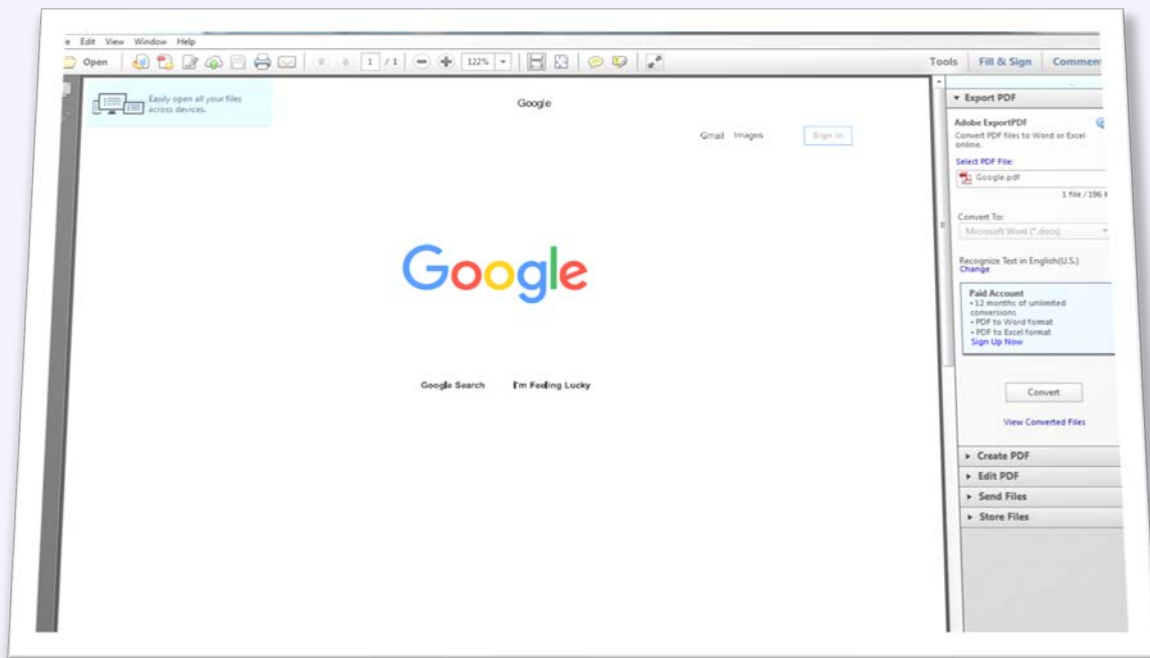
e Edit View Window Help

Open 1 / 1 122% Tools Fill & Sign Comment

Easily open all your files across devices.

Google

Gmail Images Sign in

Google

Google Search I'm Feeling Lucky

▾ Export PDF

Adobe ExportPDF

Convert PDF files to Word or Excel online.

Select PDF File:

Google.pdf

1 file / 196 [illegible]

Convert To:

Microsoft Word (*.docx)

Recognize Text in English(U.S.)

Change

Paid Account

• 12 months of unlimited conversions

• PDF to Word format

• PDF to Excel format

Sign Up Now

Convert

View Converted Files

▸ Create PDF

▸ Edit PDF

▸ Send Files

▸ Store Files